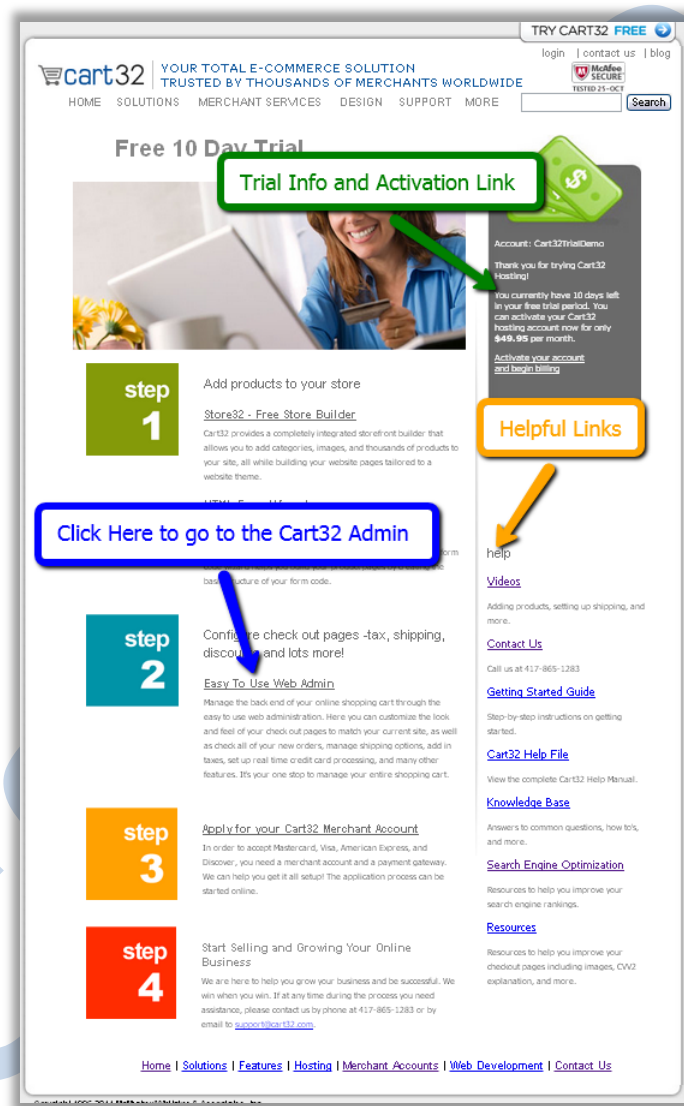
TRY CART32 FREE

login | contact us | blog

cart32 YOUR TOTAL E-COMMERCE SOLUTION TRUSTED BY THOUSANDS OF MERCHANTS WORLDWIDE

McAfee SECURE TESTED 25-OCT

HOME SOLUTIONS MERCHANT SERVICES DESIGN SUPPORT MORE

Search

Free 10 Day Trial

Trial Info and Activation Link

Account: Cart32TrialDemo

Thank you for trying Cart32 Hosting!

You currently have 10 days left in your free trial period. You can activate your Cart32 hosting account now for only $49.95 per month.

Activate your account and begin billing

Helpful Links

step 1

Add products to your store

Store32 - Free Store Builder

Cart32 provides a completely integrated storefront builder that allows you to add categories, images, and thousands of products to your site, all while building your website pages tailored to a website theme.

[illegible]

Click Here to go to the Cart32 Admin

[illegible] form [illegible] basic structure of your form code.

help

Videos

Adding products, setting up shipping, and more.

Contact Us

Call us at 417-865-1283

Getting Started Guide

Step-by-step instructions on getting started.

Cart32 Help File

View the complete Cart32 Help Manual.

Knowledge Base

Answers to common questions, how to's, and more.

Search Engine Optimization

Resources to help you improve your search engine rankings.

Resources

Resources to help you improve your checkout pages including images, CVV2 explanation, and more.

step 2

Configure check out pages -tax, shipping, discounts and lots more!

Easy To Use Web Admin

Manage the back end of your online shopping cart through the easy to use web administration. Here you can customize the look and feel of your check out pages to match your current site, as well as check all of your new orders, manage shipping options, add in taxes, set up real time credit card processing, and many other features. It's your one stop to manage your entire shopping cart.

step 3

Apply for your Cart32 Merchant Account

In order to accept Mastercard, Visa, American Express, and Discover, you need a merchant account and a payment gateway. We can help you get it all setup! The application process can be started online.

step 4

Start Selling and Growing Your Online Business

We are here to help you grow your business and be successful. We win when you win. If at any time during the process you need assistance, please contact us by phone at 417-865-1283 or by email to support@cart32.com.

Home | Solutions | Features | Hosting | Merchant Accounts | Web Development | Contact Us

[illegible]